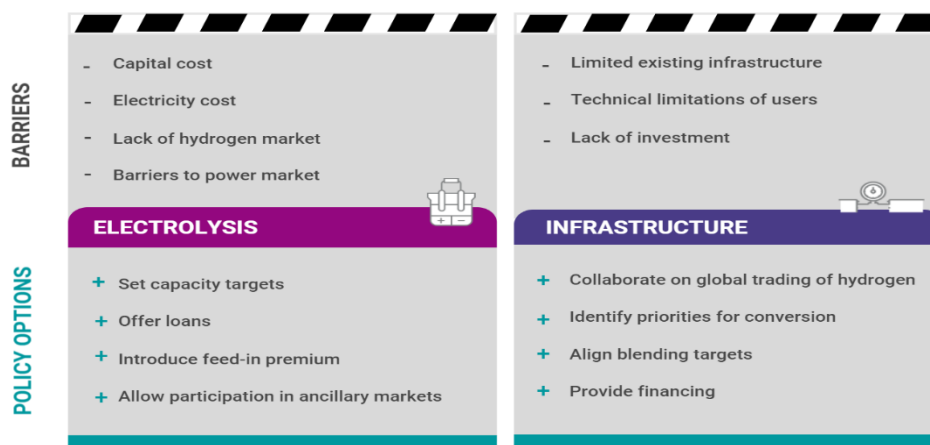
BARRIERS

- Capital cost
- Electricity cost
- Lack of hydrogen market
- Barriers to power market

ELECTROLYSIS

POLICY OPTIONS

+ Set capacity targets
+ Offer loans
+ Introduce feed-in premium
+ Allow participation in ancillary markets

- Limited existing infrastructure
- Technical limitations of users
- Lack of investment

INFRASTRUCTURE

+ Collaborate on global trading of hydrogen
+ Identify priorities for conversion
+ Align blending targets
+ Provide financing